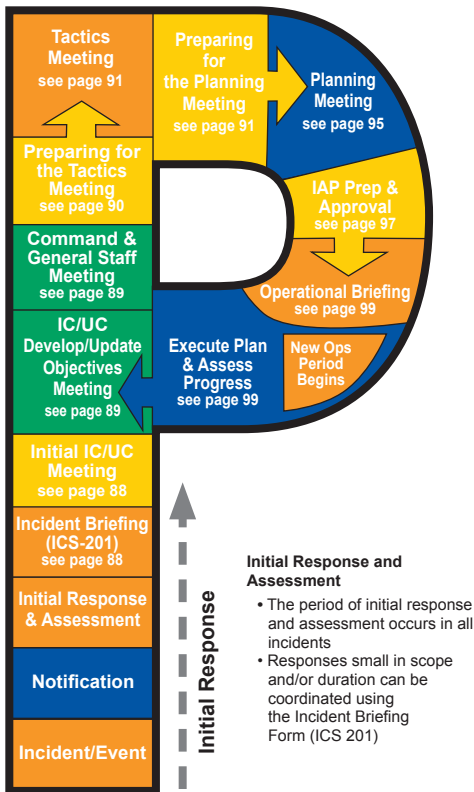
Tactics Meeting
see page 91

Preparing for the Planning Meeting
see page 91

Planning Meeting
see page 95

Preparing for the Tactics Meeting
see page 90

IAP Prep & Approval
see page 97

Command & General Staff Meeting
see page 89

Operational Briefing
see page 99

IC/UC Develop/Update Objectives Meeting
see page 89

Execute Plan & Assess Progress
see page 99

New Ops Period Begins

Initial IC/UC Meeting
see page 88

Incident Briefing (ICS-201)
see page 88

Initial Response & Assessment

Notification

Incident/Event

Initial Response

Initial Response and Assessment
• The period of initial response and assessment occurs in all incidents
• Responses small in scope and/or duration can be coordinated using the Incident Briefing Form (ICS 201)